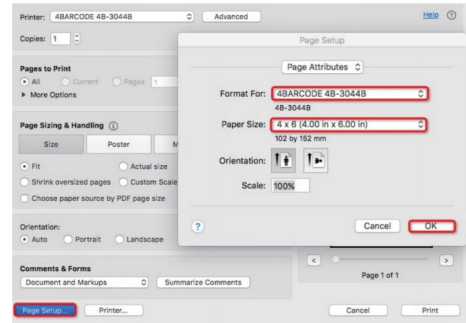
Printer: 4BARCODE 4B-3044B
Advanced
Help
Copies: 1

Pages to Print
All Current Pages 1
▸ More Options

Page Sizing & Handling
Size Poster M
Fit Actual size
Shrink oversized pages Custom Scale
Choose paper source by PDF page size

Orientation:
Auto Portrait Landscape

Comments & Forms
Document and Markups
Summarize Comments

Page Setup...
Printer...

Page Setup
Page Attributes
Format For: 4BARCODE 4B-3044B
4B-3044B
Paper Size: 4 x 6 (4.00 in x 6.00 in)
102 by 152 mm
Orientation:
Scale: 100%
?
Cancel
OK

Page 1 of 1
Cancel
Print